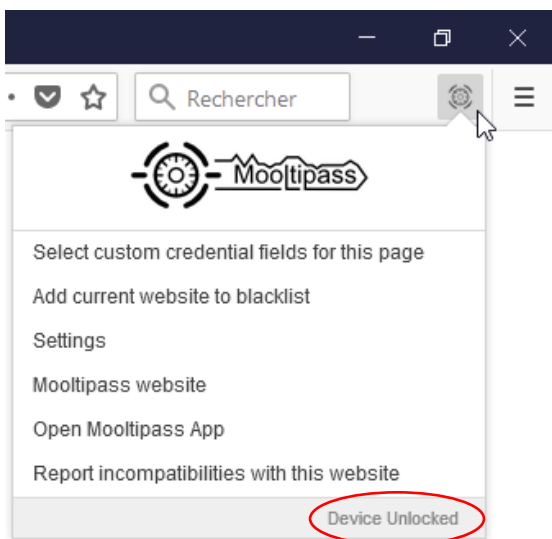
Rechercher

Mooltipass

Select custom credential fields for this page

Add current website to blacklist

Settings

Mooltipass website

Open Mooltipass App

Report incompatibilities with this website

Device Unlocked